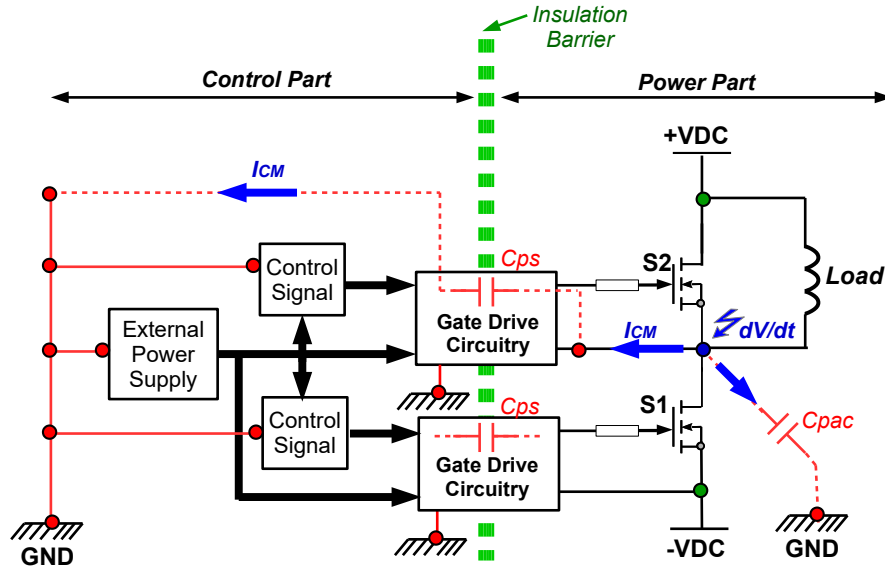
Insulation Barrier

Control Part

Power Part

+VDC

$I_{CM}$

Control Signal

Cps

S2

Load

External Power Supply

Gate Drive Circuitry

$I_{CM}$

dV/dt

Cps

S1

Control Signal

Cpac

Gate Drive Circuitry

GND

-VDC

GND